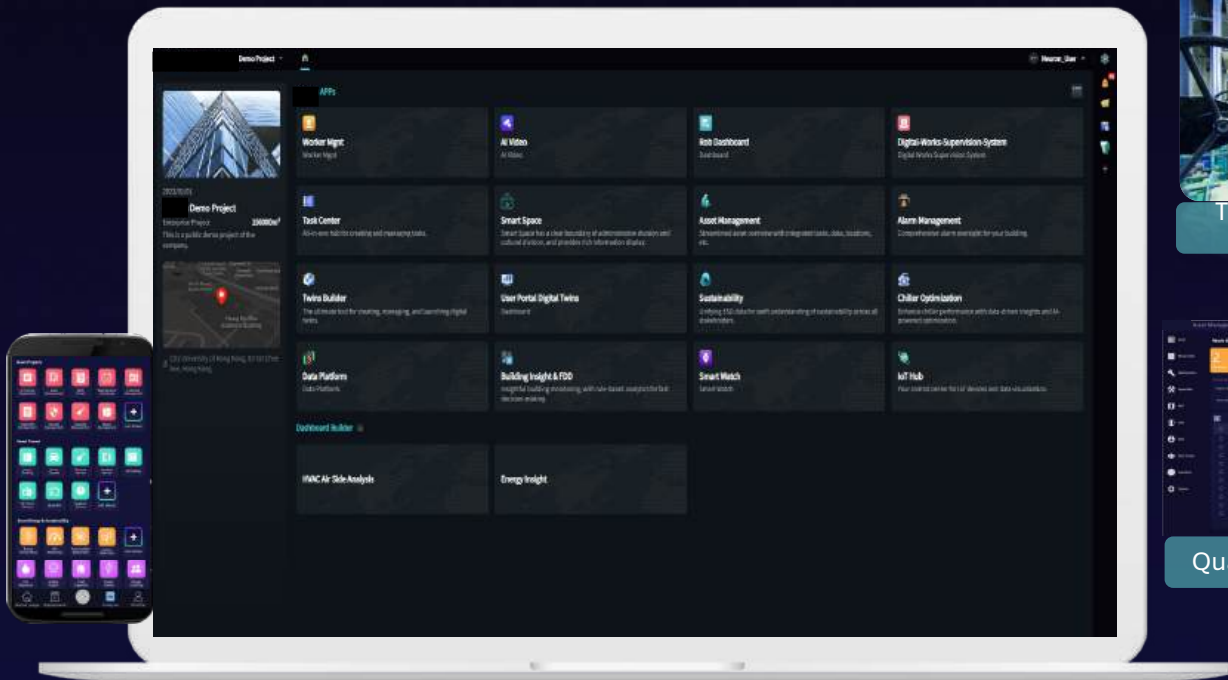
Demo Project

Neuron_User

APPs

Worker Mgnt
Worker Mgnt

AI Video
AI Video

Rob Dashboard
Dashboard

Digital-Works-Supervision-System
Digital-Works-Supervision-System

Task Center
All-in-one hub for creating and managing tasks.

Smart Space
Smart Space has a clear boundary of administrative division and cultural division, and provides rich information display.

Asset Management
Streamlined asset overview with integrated tasks, data, locations, etc.

Alarm Management
Comprehensive alarm oversight for your building.

Twins Builder
The ultimate tool for creating, managing, and launching digital twins.

User Portal Digital Twins
Dashboard

Sustainability
Unifying ESG data for swift understanding of sustainability across all stakeholders.

Chiller Optimization
Enhance chiller performance with data-driven insights and AI-powered optimization.

Data Platform
Data Platform

Building Insight & FDD
Insightful building monitoring, with rule-based analytics for fast decision-making.

Smart Watch
Smart Watch

IoT Hub
Your central center for IoT devices and data visualization.

Dashboard Builder

HVAC Air Side Analysis

Energy Insight

Demo Project
Enterprise Project
This is a public demo project of the company.

T

Qu